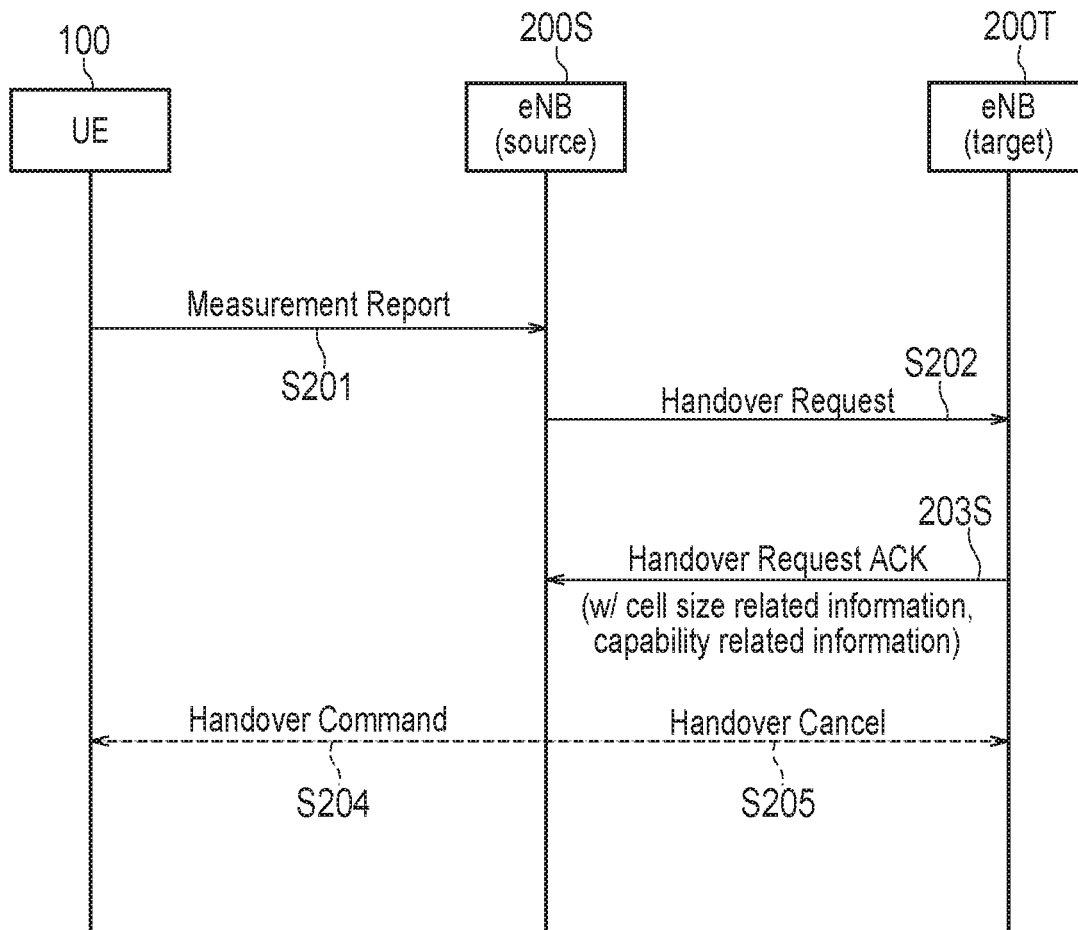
100

UE

200S

eNB
(source)

200T

eNB
(target)

Measurement Report

S201

S202

Handover Request

203S

Handover Request ACK

(w/ cell size related information, capability related information)

Handover Command

Handover Cancel

S204

S205